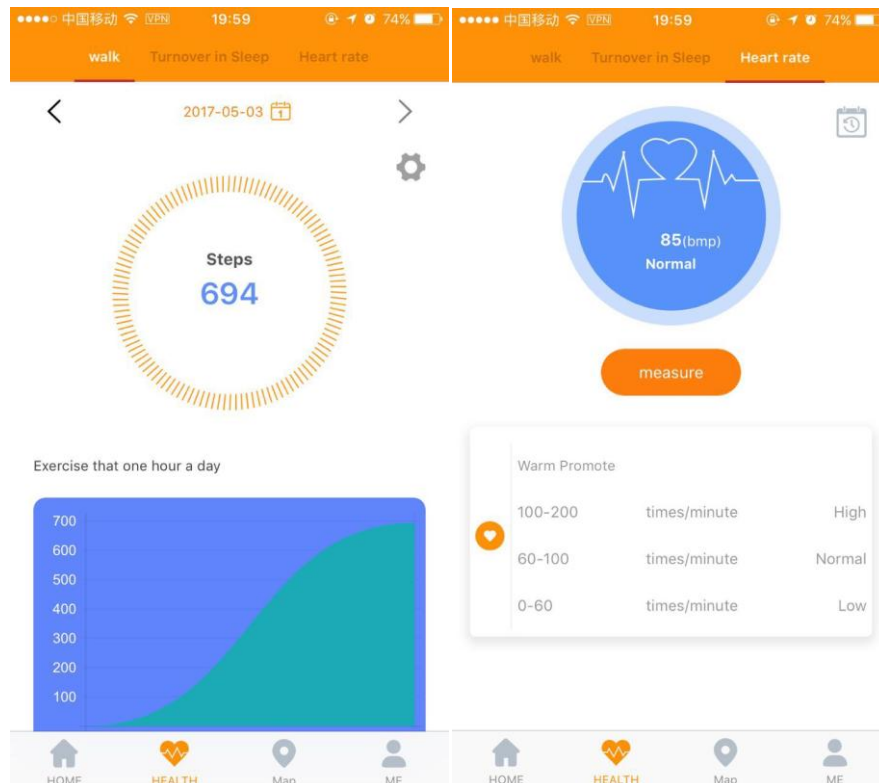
●●●●○ 中国移动 VPN 19:59 74%

walk Turnover in Sleep Heart rate

2017-05-03

Steps
694

Exercise that one hour a day

700
600
500
400
300
200
100

HOME HEALTH Map ME

●●●●● 中国移动 VPN 19:59 74%

walk Turnover in Sleep Heart rate

85(bmp)
Normal

measure

Warm Promote

| 100-200 | times/minute | High |
|---|---|---|
| 60-100 | times/minute | Normal |
| 0-60 | times/minute | Low |

HOME HEALTH Map ME